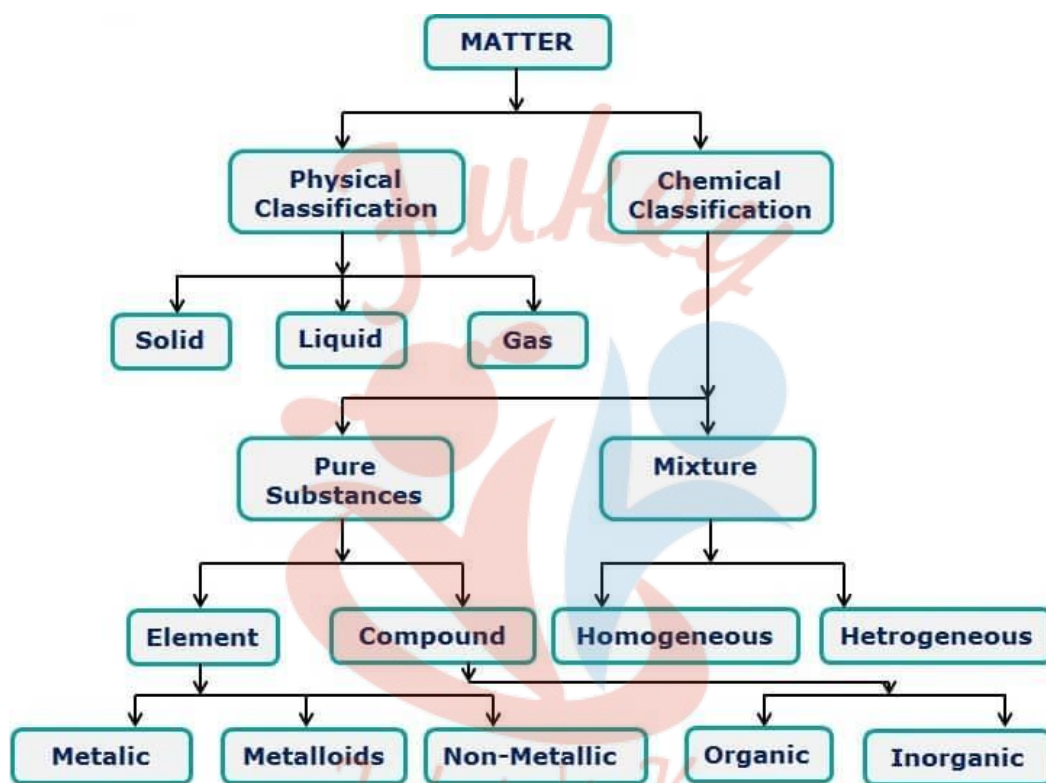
MATTER

Physical Classification

Chemical Classification

Solid

Liquid

Gas

Pure Substances

Mixture

Element

Compound

Homogeneous

Hetrogeneous

Metalic

Metalloids

Non-Metallic

Organic

Inorganic

Jukey